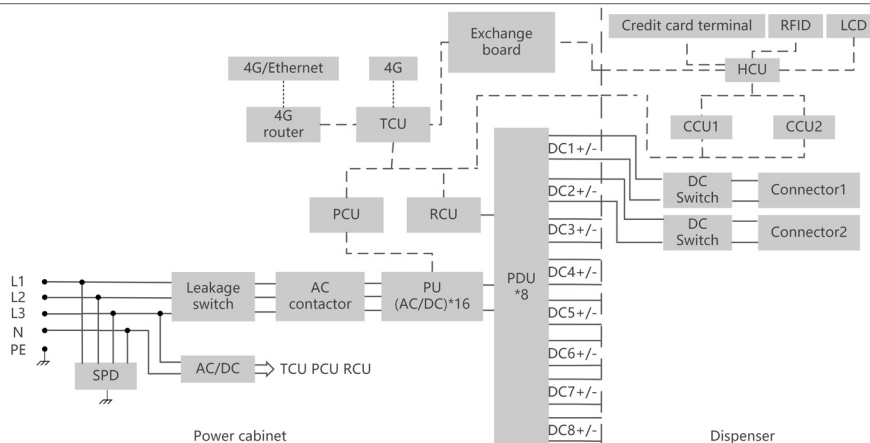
Exchange board

Credit card terminal
RFID
LCD
HCU

4G/Ethernet
4G
4G router
TCU

CCU1
CCU2

PCU
RCU

PDU *8

DC1+/-
DC2+/-
DC3+/-
DC4+/-
DC5+/-
DC6+/-
DC7+/-
DC8+/-

DC Switch
Connector1
DC Switch
Connector2

L1
L2
L3
N
PE

Leakage switch
AC contactor
PU (AC/DC)*16

SPD
AC/DC
TCU PCU RCU

Power cabinet
Dispenser